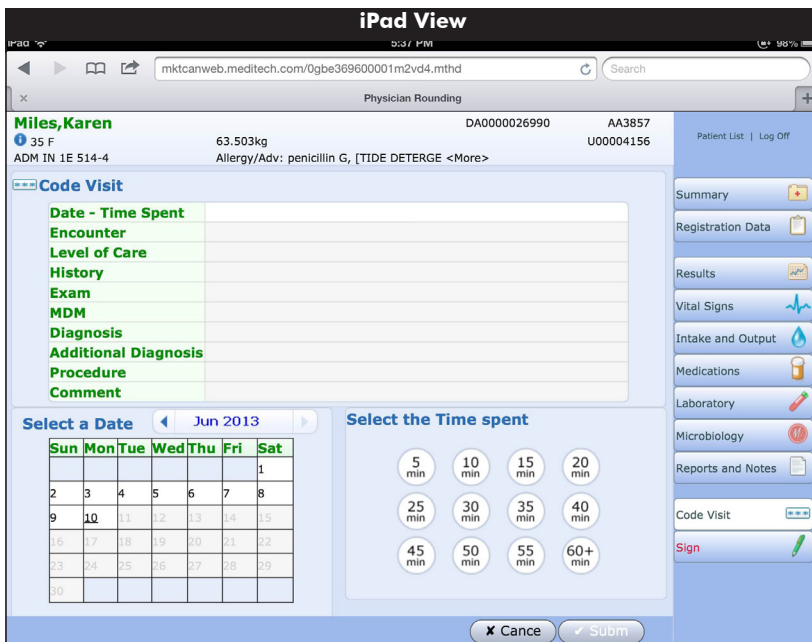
iPad View

iPad 5:37 PM 98%

mktcanweb.meditech.com/0gbe369600001m2vd4.mthd

Search

Physician Rounding

Miles,Karen
35 F
ADM IN 1E 514-4

63.503kg
Allergy/Adv: penicillin G, [TIDE DETERGE <More>

DA0000026990
AA3857
U00004156

Patient List | Log Off

Code Visit

| Date - Time Spent | |
|---|---|
| Encounter | |
| Level of Care | |
| History | |
| Exam | |
| MDM | |
| Diagnosis | |
| Additional Diagnosis | |
| Procedure | |
| Comment | |

Select a Date
Jun 2013

| Sun | Mon | Tue | Wed | Thu | Fri | Sat |
|---|---|---|---|---|---|---|
| | | | | | | 1 |
| 2 | 3 | 4 | 5 | 6 | 7 | 8 |
| 9 | 10 | 11 | 12 | 13 | 14 | 15 |
| 16 | 17 | 18 | 19 | 20 | 21 | 22 |
| 23 | 24 | 25 | 26 | 27 | 28 | 29 |
| 30 | | | | | | |

Select the Time spent

5 min 10 min 15 min 20 min
25 min 30 min 35 min 40 min
45 min 50 min 55 min 60+ min

Summary
Registration Data
Results
Vital Signs
Intake and Output
Medications
Laboratory
Microbiology
Reports and Notes
Code Visit
Sign

Cancel
Subm